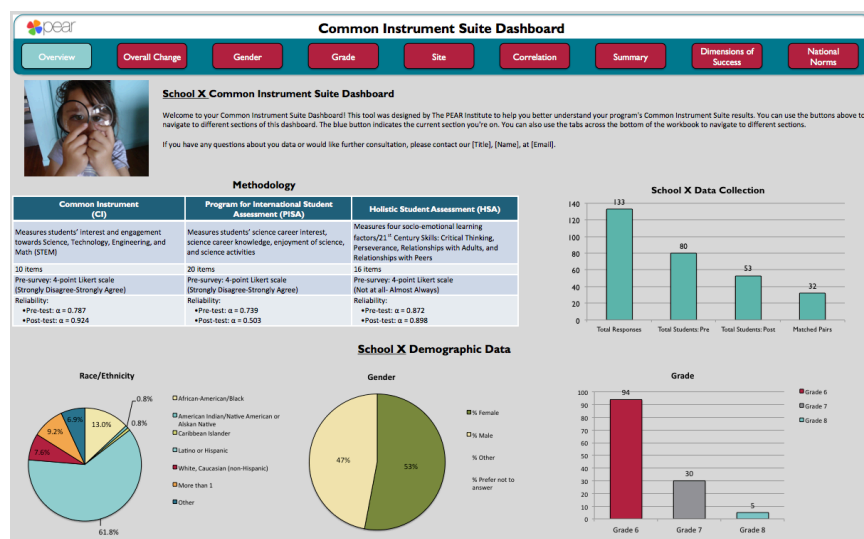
pear

Common Instrument Suite Dashboard

Overview | Overall Change | Gender | Grade | Site | Correlation | Summary | Dimensions of Success | National Norms

School X Common Instrument Suite Dashboard

Welcome to your Common Instrument Suite Dashboard! This tool was designed by The PEAR Institute to help you better understand your program's Common Instrument Suite results. You can use the buttons above to navigate to different sections of this dashboard. The blue button indicates the current section you're on. You can also use the tabs across the bottom of the workbook to navigate to different sections.

If you have any questions about you data or would like further consultation, please contact our [Title], [Name], at [Email].

Methodology

| Common Instrument (CI) | Program for International Student Assessment (PISA) | Holistic Student Assessment (HSA) |
|---|---|---|
| Measures students' interest and engagement towards Science, Technology, Engineering, and Math (STEM) | Measures students' science career interest, science career knowledge, enjoyment of science, and science activities | Measures four socio-emotional learning factors/21$^{st}$ Century Skills: Critical Thinking, Perseverance, Relationships with Adults, and Relationships with Peers |
| 10 items | 20 items | 16 items |
| Pre-survey: 4-point Likert scale (Strongly Disagree-Strongly Agree) | Pre-survey: 4-point Likert scale (Strongly Disagree-Strongly Agree) | Pre-survey: 4-point Likert scale (Not at all- Almost Always) |
| Reliability: •Pre-test: α = 0.787 •Post-test: α = 0.924 | Reliability: •Pre-test: α = 0.739 •Post-test: α = 0.503 | Reliability: •Pre-test: α = 0.872 •Post-test: α = 0.898 |

School X Data Collection

140 120 100 80 60 40 20 0
133 Total Responses
80 Total Students: Pre
53 Total Students: Post
32 Matched Pairs

School X Demographic Data

Race/Ethnicity

0.8% 13.0% 0.8% 6.9% 9.2% 7.6% 61.8%

African-American/Black
American Indian/Native American or Alskan Native
Caribbean Islander
Latino or Hispanic
White, Caucasian (non-Hispanic)
More than 1
Other

Gender

47% 53%

% Female
% Male
% Other
% Prefer not to answer

Grade

100 90 80 70 60 50 40 30 20 10 0
94 Grade 6
30 Grade 7
5 Grade 8

Grade 6
Grade 7
Grade 8